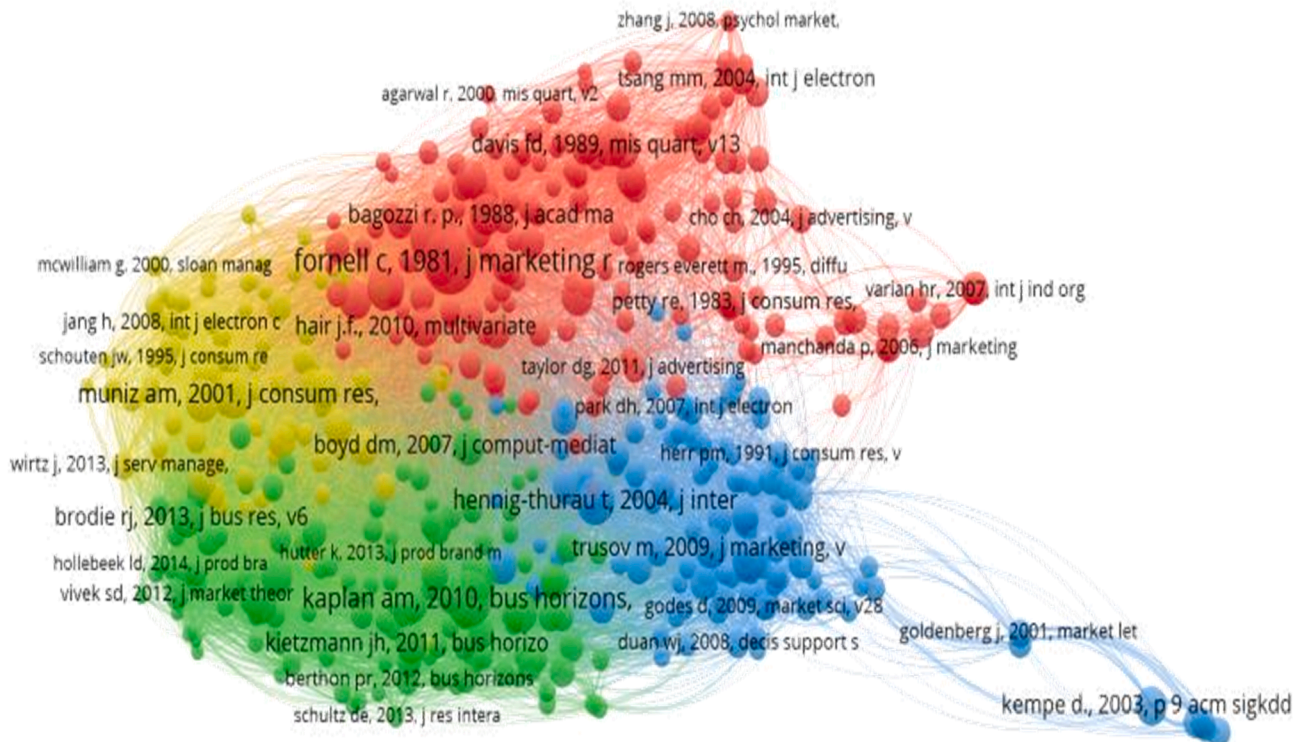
zhang j. 2008, psychol market,

tsang mm, 2004, int j electron

agarwal r. 2000, mis quart, v2

davis fd, 1989, mis quart, v13

bagozzi r. p., 1988, j acad ma

cho ch, 2004, j advertising, v

mcwilliam g, 2000, sloan manag

fornell c, 1981, j marketing r

rogers everett m., 1995, diffu

varian hr, 2007, int j ind org

petty re, 1983, j consum res,

jang h, 2008, int j electron c

hair j.f., 2010, multivariate

schouten jw, 1995, j consum re

manchanda p, 2006, j marketing

taylor dg, 2011, j advertising

muniz am, 2001, j consum res,

park dh, 2007, int j electron

boyd dm, 2007, j comput-mediat

wirtz j, 2013, j serv manage,

herr pm, 1991, j consum res, v

hennig-thurau t, 2004, j inter

brodie rj, 2013, j bus res, v6

hollebeek ld, 2014, j prod bra

hutter k, 2013, j prod brand m

trusov m, 2009, j marketing, v

vivek sd, 2012, j market theor

kaplan am, 2010, bus horizons,

godes d, 2009, market sci, v28

kietzmann jh, 2011, bus horizo

duan wj, 2008, decis support s

goldenberg j, 2001, market let

berthon pr, 2012, bus horizons

kempe d., 2003, p 9 acm sigkdd

schultz de, 2013, j res intera